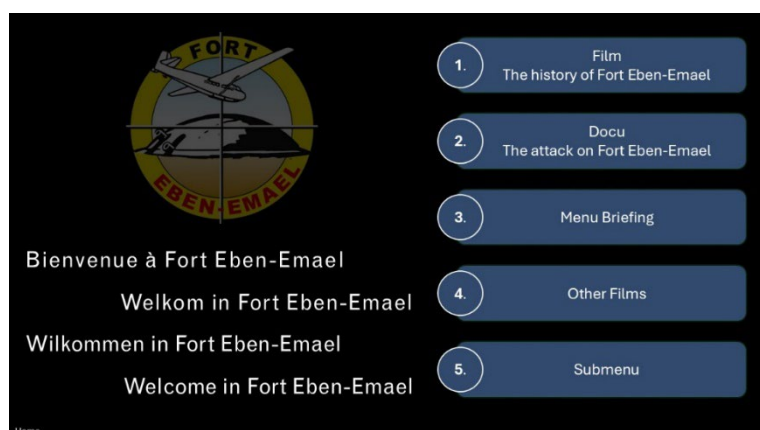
FORT
EBEN-EMAEL

Bienvenue à Fort Eben-Emael

Welkom in Fort Eben-Emael

Wilkommen in Fort Eben-Emael

Welcome in Fort Eben-Emael

1. Film
The history of Fort Eben-Emael

2. Docu
The attack on Fort Eben-Emael

3. Menu Briefing

4. Other Films

5. Submenu

Home